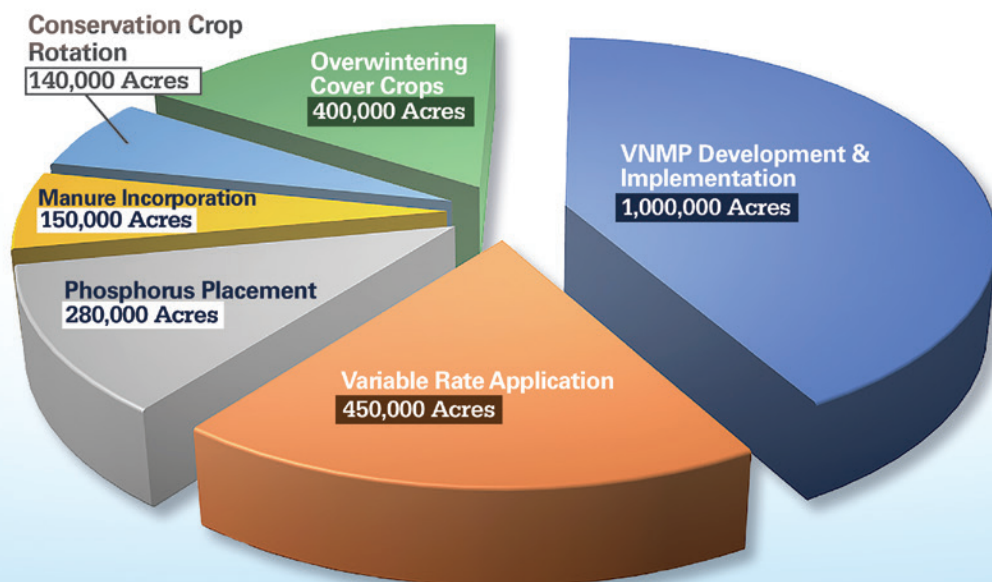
Conservation Crop Rotation
140,000 Acres

Overwintering Cover Crops
400,000 Acres

VNMP Development & Implementation
1,000,000 Acres

Manure Incorporation
150,000 Acres

Phosphorus Placement
280,000 Acres

Variable Rate Application
450,000 Acres